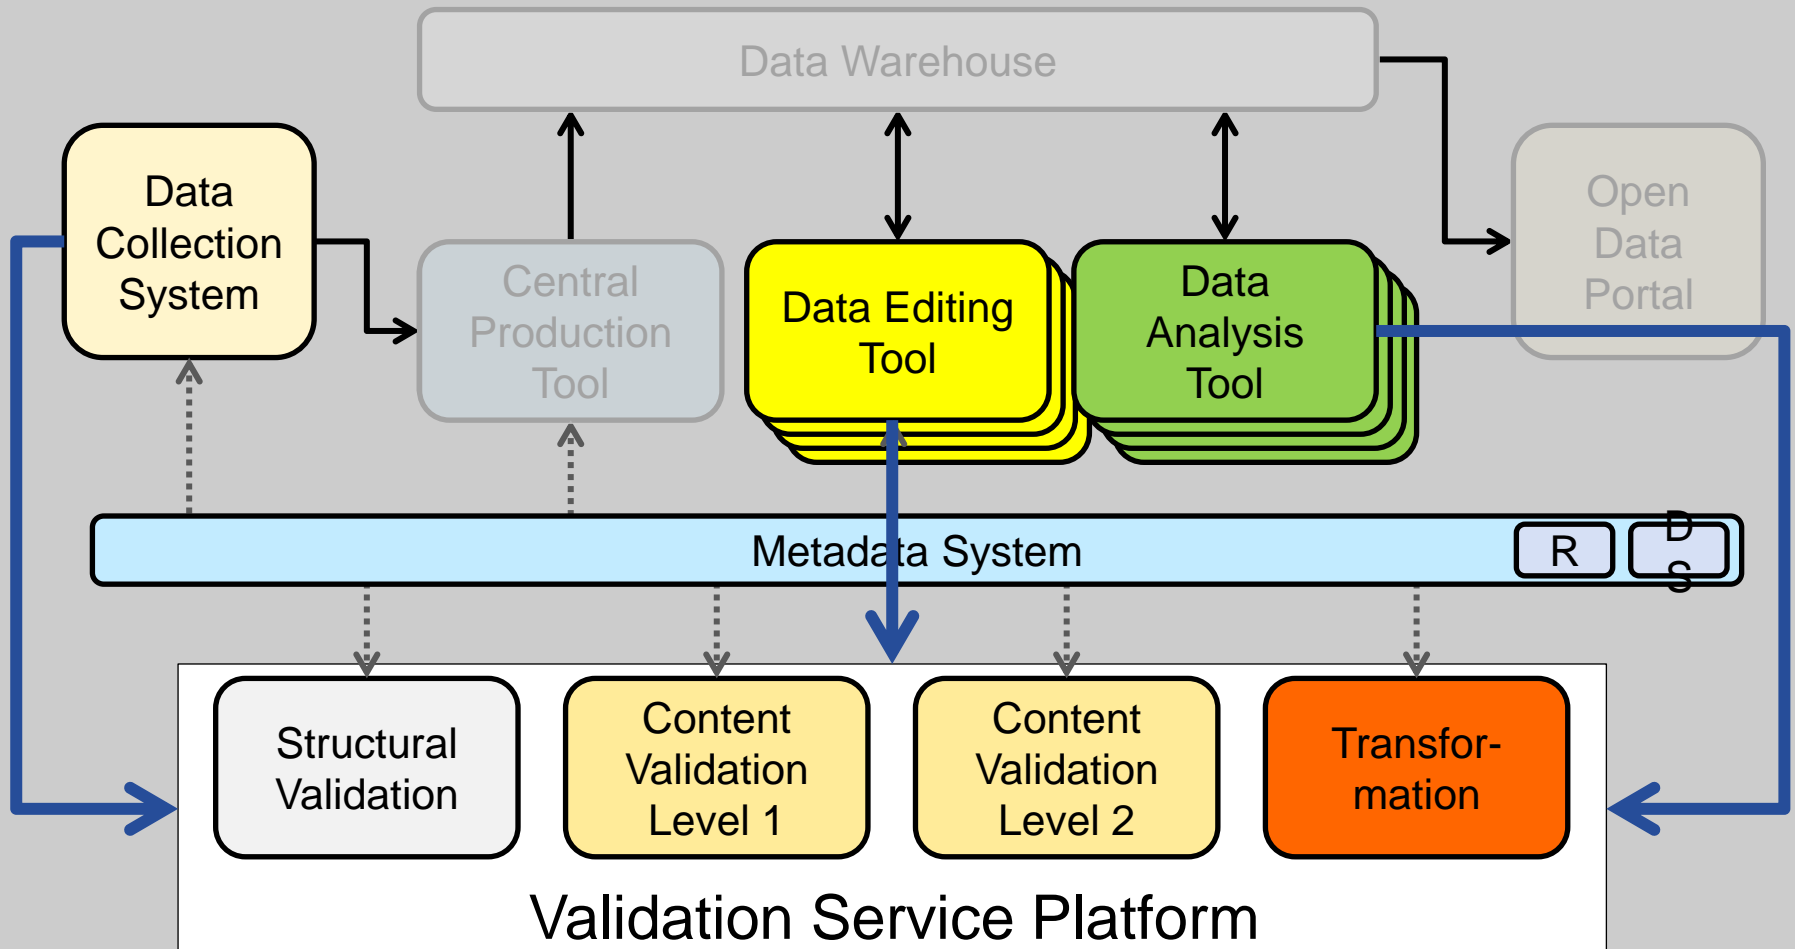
Data Warehouse

Data Collection System

Central Production Tool

Data Editing Tool

Data Analysis Tool

Open Data Portal

Metadata System

R

DS

Structural Validation

Content Validation Level 1

Content Validation Level 2

Transformation

Validation Service Platform